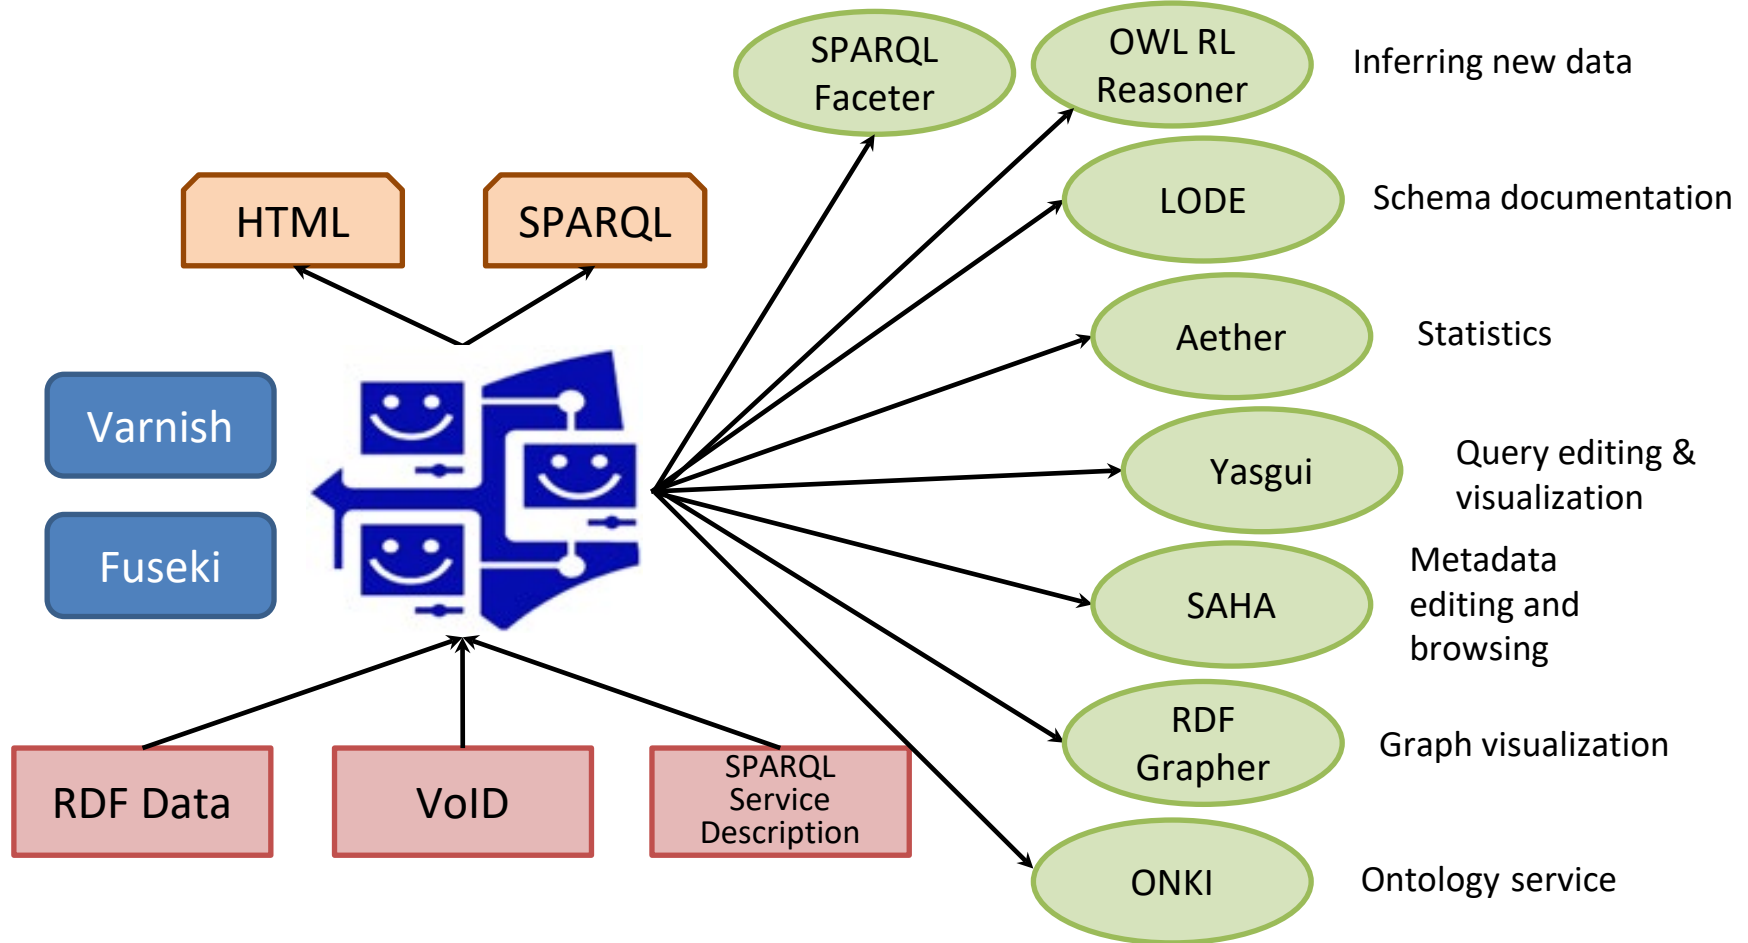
SPARQL Faceter

OWL RL Reasoner

Inferring new data

HTML

SPARQL

LODE

Schema documentation

Aether

Statistics

Varnish

Yasgui

Query editing & visualization

Fuseki

SAHA

Metadata editing and browsing

RDF Grapher

Graph visualization

RDF Data

VoID

SPARQL Service Description

ONKI

Ontology service